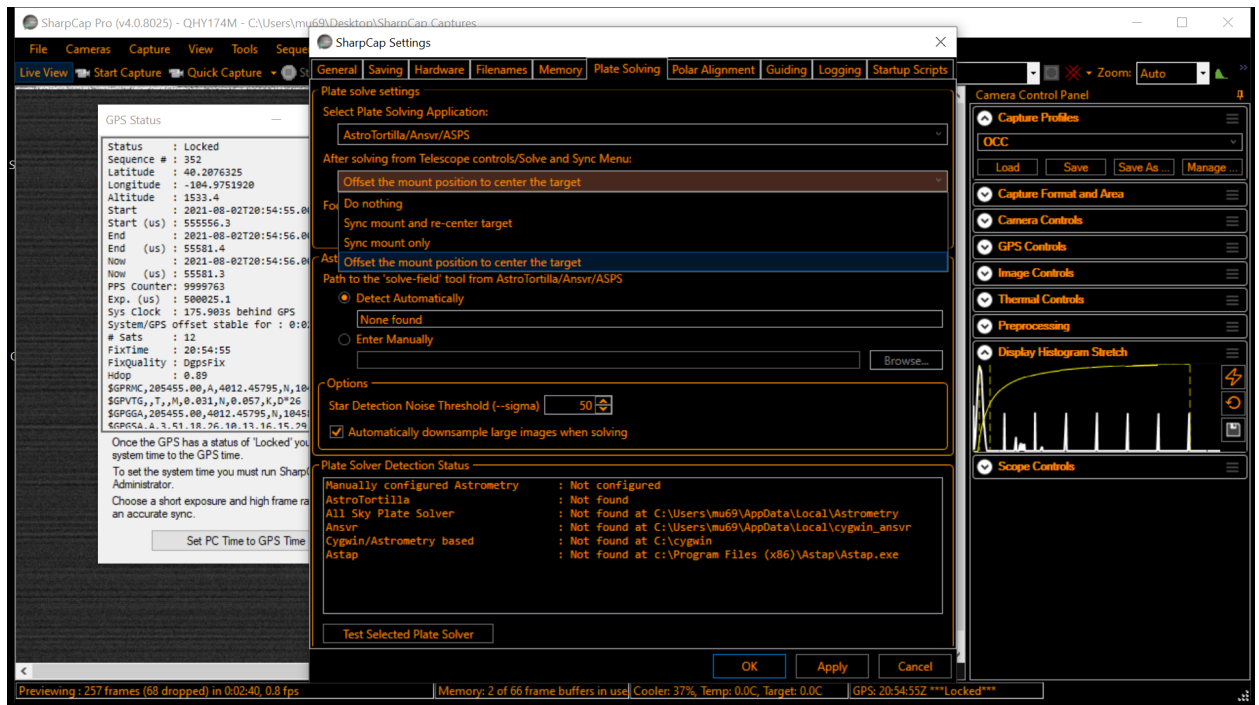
SharpCap Pro (v4.0.8025) - QHY174M - C:\Users\mu69\Desktop\SharpCap Captures

File Cameras Capture View Tools Seque

Live View Start Capture Quick Capture

Zoom: Auto

GPS Status

Status : Locked
Sequence # : 352
Latitude : 40.2076325
Longitude : -104.9751920
Altitude : 1533.4
Start : 2021-08-02T20:54:55.0
Start (us) : 555556.3
End : 2021-08-02T20:54:56.0
End (us) : 55581.4
Now : 2021-08-02T20:54:56.0
Now (us) : 55581.3
PPS Counter: 9999763
Exp. (us) : 500025.1
Sys Clock : 175.903s behind GPS
System/GPS offset stable for : 0:0
# Sats : 12
FixTime : 20:54:55
FixQuality : DgpsFix
Hdop : 0.89
$GPRMC,205455.00,A,4012.45795,N,10
$GPVTG,,T,,M,0.031,N,0.057,K,D*26
$GPGGA,205455.00,4012.45795,N,1045
$GPGSA,A,3,51,18,26,10,13,16,15,29

Once the GPS has a status of 'Locked' you system time to the GPS time.

To set the system time you must run Sharp Administrator.

Choose a short exposure and high frame ra an accurate sync.

Set PC Time to GPS Time

SharpCap Settings

General | Saving | Hardware | Filenames | Memory | Plate Solving | Polar Alignment | Guiding | Logging | Startup Scripts

Plate solve settings

Select Plate Solving Application:

AstroTortilla/Ansvr/ASPS

After solving from Telescope controls/Solve and Sync Menu:

Offset the mount position to center the target

Do nothing
Sync mount and re-center target
Sync mount only
Offset the mount position to center the target

Path to the 'solve-field' tool from AstroTortilla/Ansvr/ASPS

Detect Automatically

None found

Enter Manually

Browse...

Options

Star Detection Noise Threshold (--sigma) 50

Automatically downsample large images when solving

Plate Solver Detection Status

Manually configured Astrometry : Not configured
AstroTortilla : Not found
All Sky Plate Solver : Not found at C:\Users\mu69\AppData\Local\Astrometry
Ansvr : Not found at C:\Users\mu69\AppData\Local\cygwin_ansvr
Cygwin/Astrometry based : Not found at C:\cygwin
Astap : Not found at c:\Program Files (x86)\Astap\Astap.exe

Test Selected Plate Solver

OK Apply Cancel

Camera Control Panel

Capture Profiles
OCC
Load Save Save As ... Manage ...
Capture Format and Area
Camera Controls
GPS Controls
Image Controls
Thermal Controls
Preprocessing
Display Histogram Stretch
Scope Controls

Previewing : 257 frames (68 dropped) in 0:02:40, 0.8 fps | Memory: 2 of 66 frame buffers in use | Cooler: 37%, Temp: 0.0C, Target: 0.0C | GPS: 20:54:55Z ***Locked***